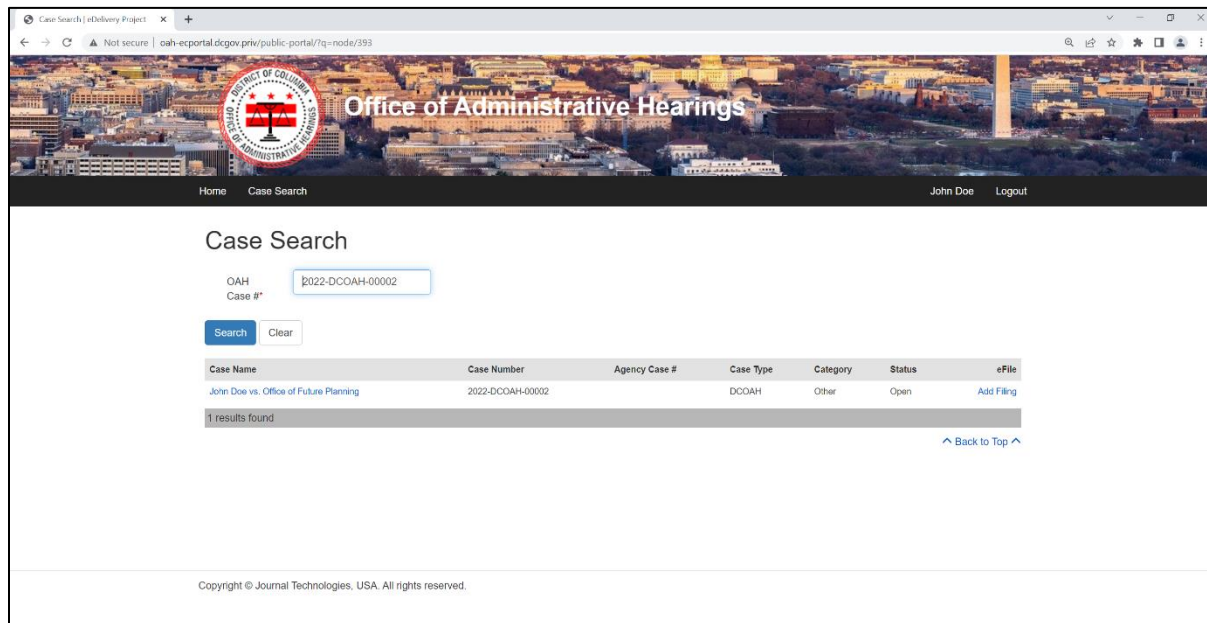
Case Search | eDelivery Project ×

Not secure | oah-ecportal.dcgov.priv/public-portal/?q=node/393

DISTRICT OF COLUMBIA OFFICE OF ADMINISTRATIVE HEARINGS

Office of Administrative Hearings

Home Case Search

John Doe Logout

Case Search

OAH Case #* 2022-DCOAH-00002

Search Clear

| Case Name | Case Number | Agency Case # | Case Type | Category | Status | eFile |
|---|---|---|---|---|---|---|
| John Doe vs. Office of Future Planning | 2022-DCOAH-00002 | | DCOAH | Other | Open | Add Filing |

1 results found

^ Back to Top ^

Copyright © Journal Technologies, USA. All rights reserved.